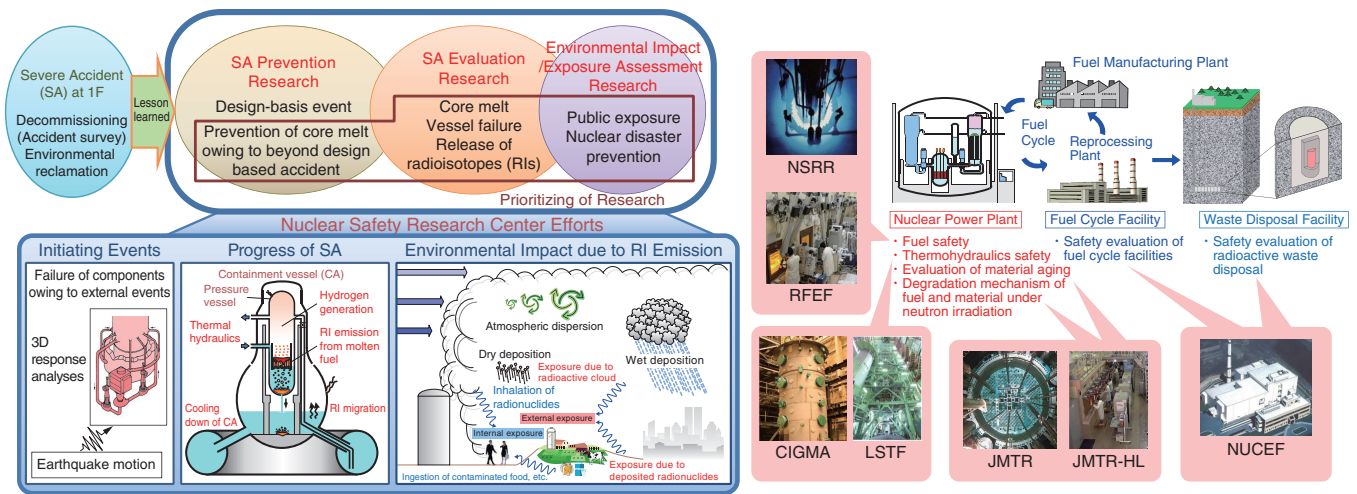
Severe Accident (SA) at 1F

Decommissioning (Accident survey) Environmental reclamation

Lesson learned

SA Prevention Research

Design-basis event

Prevention of core melt owing to beyond design based accident

SA Evaluation Research

Core melt Vessel failure Release of radioisotopes (RIs)

Environmental Impact /Exposure Assessment Research

Public exposure Nuclear disaster prevention

Prioritizing of Research

Nuclear Safety Research Center Efforts

Initiating Events

Failure of components owing to external events

3D response analyses

Earthquake motion

Progress of SA

Containment vessel (CA)

Pressure vessel

Hydrogen generation

Thermal hydraulics

RI emission from molten fuel

RI migration

Cooling down of CA

Environmental Impact due to RI Emission

Atmospheric dispersion

Dry deposition

Wet deposition

Exposure due to radioactive cloud

Inhalation of radionuclides

External exposure

Internal exposure

Ingestion of contaminated food, etc.

Exposure due to deposited radionuclides

NSRR

RFEF

Fuel Manufacturing Plant

Fuel Cycle

Reprocessing Plant

Nuclear Power Plant

・Fuel safety
・Thermohydraulics safety
・Evaluation of material aging
・Degradation mechanism of fuel and material under neutron irradiation

Fuel Cycle Facility

・Safety evaluation of fuel cycle facilities

Waste Disposal Facility

・Safety evaluation of radioactive waste disposal

CIGMA

LSTF

JMTR

JMTR-HL

NUCEF